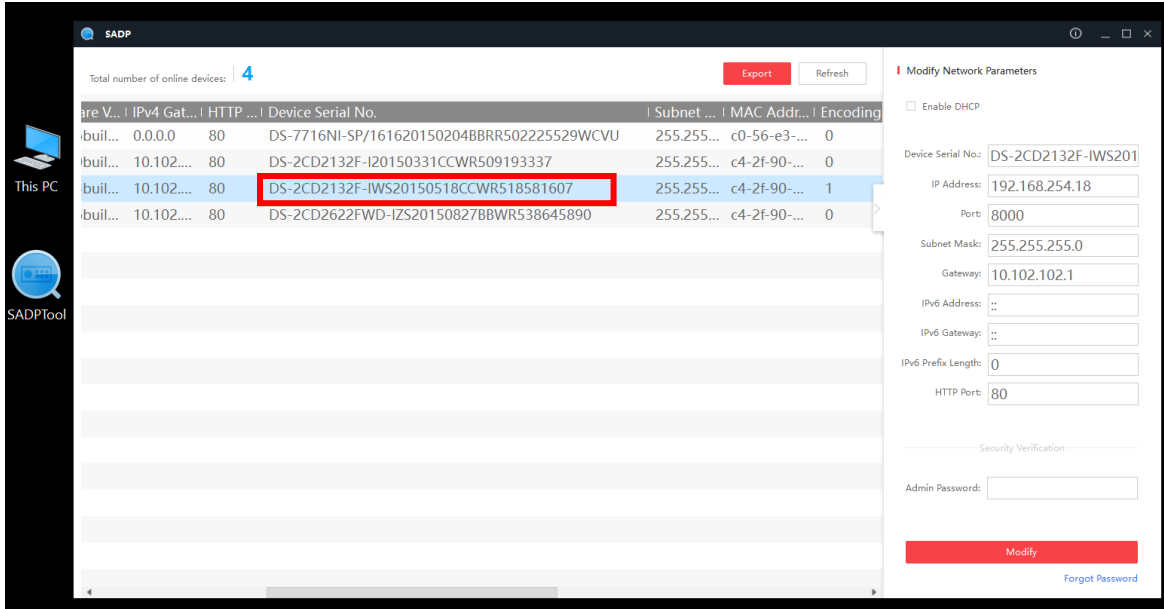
This PC

SADPTool

SADP

Total number of online devices: 4

Export

Refresh

| are V... | IPv4 Gat... | HTTP ... | Device Serial No. | Subnet ... | MAC Addr... | Encoding |
|---|---|---|---|---|---|---|
| buil... | 0.0.0.0 | 80 | DS-7716NI-SP/16162015020​4BBRR502225529WCVU | 255.255... | c0-56-e3-... | 0 |
| buil... | 10.102.... | 80 | DS-2CD2132F-I20150331CCWR509193337 | 255.255... | c4-2f-90-... | 0 |
| buil... | 10.102.... | 80 | DS-2CD2132F-IWS20150518CCWR518581607 | 255.255... | c4-2f-90-... | 1 |
| buil... | 10.102.... | 80 | DS-2CD2622FWD-IZS20150827BBWR538645890 | 255.255... | c4-2f-90-... | 0 |

Modify Network Parameters

Enable DHCP

Device Serial No.: DS-2CD2132F-IWS201

IP Address: 192.168.254.18

Port: 8000

Subnet Mask: 255.255.255.0

Gateway: 10.102.102.1

IPv6 Address: ::

IPv6 Gateway: ::

IPv6 Prefix Length: 0

HTTP Port: 80

Security Verification

Admin Password:

Modify

Forgot Password